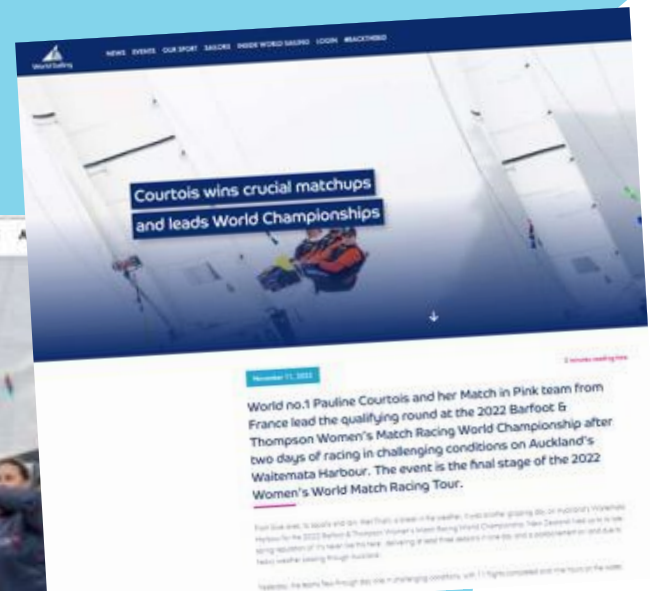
World Sailing

NEWS EVENTS OUR SPORT SAILORS INSIDE WORLD SAILING LOGIN #BACKTHEBID

Courtois wins crucial matchups and leads World Championships

November 11, 2022

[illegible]

World no.1 Pauline Courtois and her Match in Pink team from France lead the qualifying round at the 2022 Barfoot & Thompson Women's Match Racing World Championship after two days of racing in challenging conditions on Auckland's Waitemata Harbour. The event is the final stage of the 2022 Women's World Match Racing Tour.

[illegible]

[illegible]